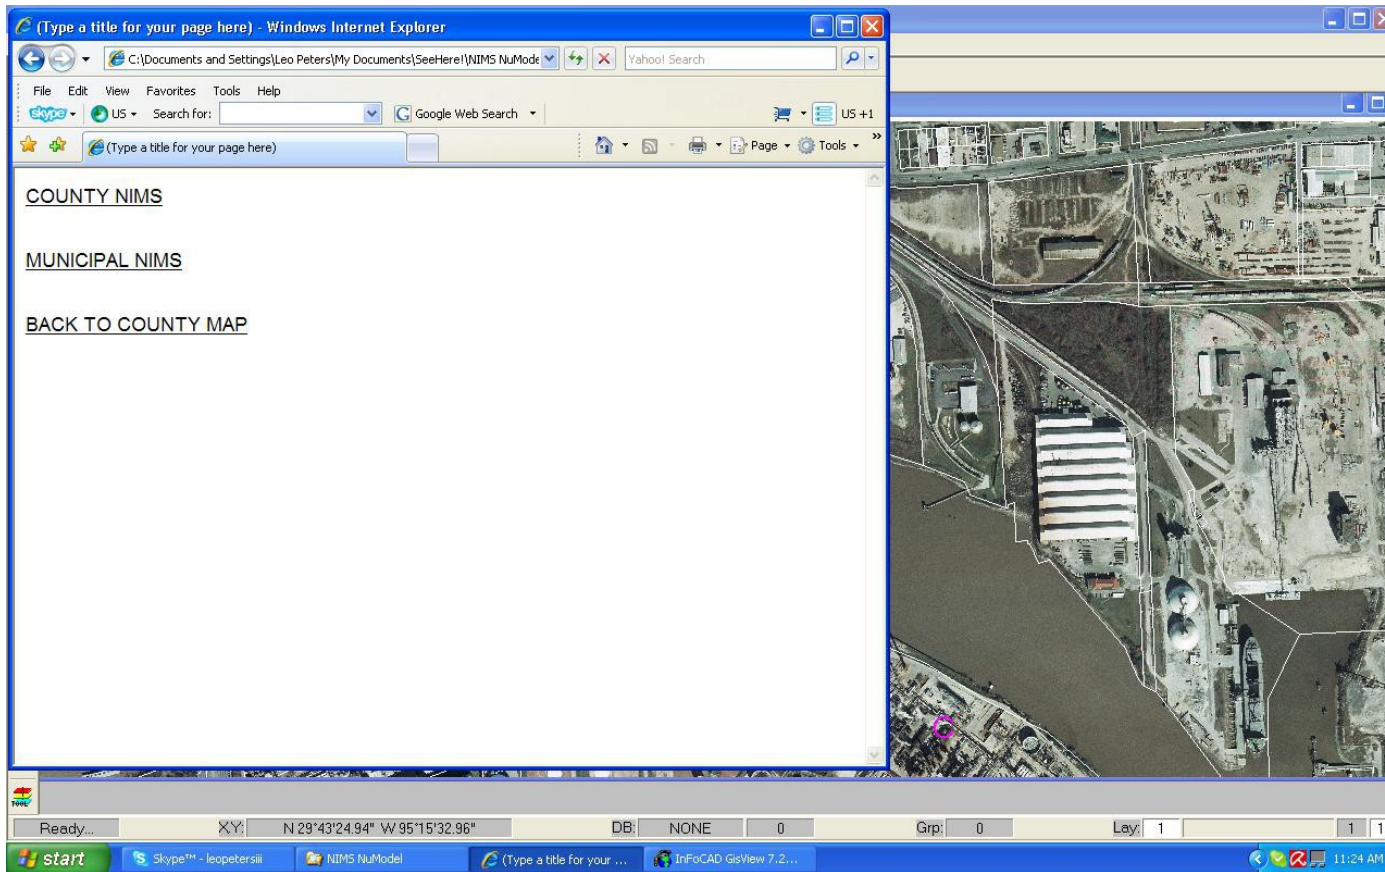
(Type a title for your page here) - Windows Internet Explorer

C:\Documents and Settings\Leo Peters\My Documents\SeeHere!\NIMS NuMode

Yahoo! Search

File Edit View Favorites Tools Help

skype US Search for: Google Web Search US +1

(Type a title for your page here)

Page Tools

COUNTY NIMS

MUNICIPAL NIMS

BACK TO COUNTY MAP

Ready... XY: N 29°43'24.94" W 95°15'32.96" DB: NONE 0 Grp: 0 Lay: 1 1 1

start Skype™ - leopetersiii NIMS NuModel (Type a title for your ... InFoCAD GisView 7.2... 11:24 AM